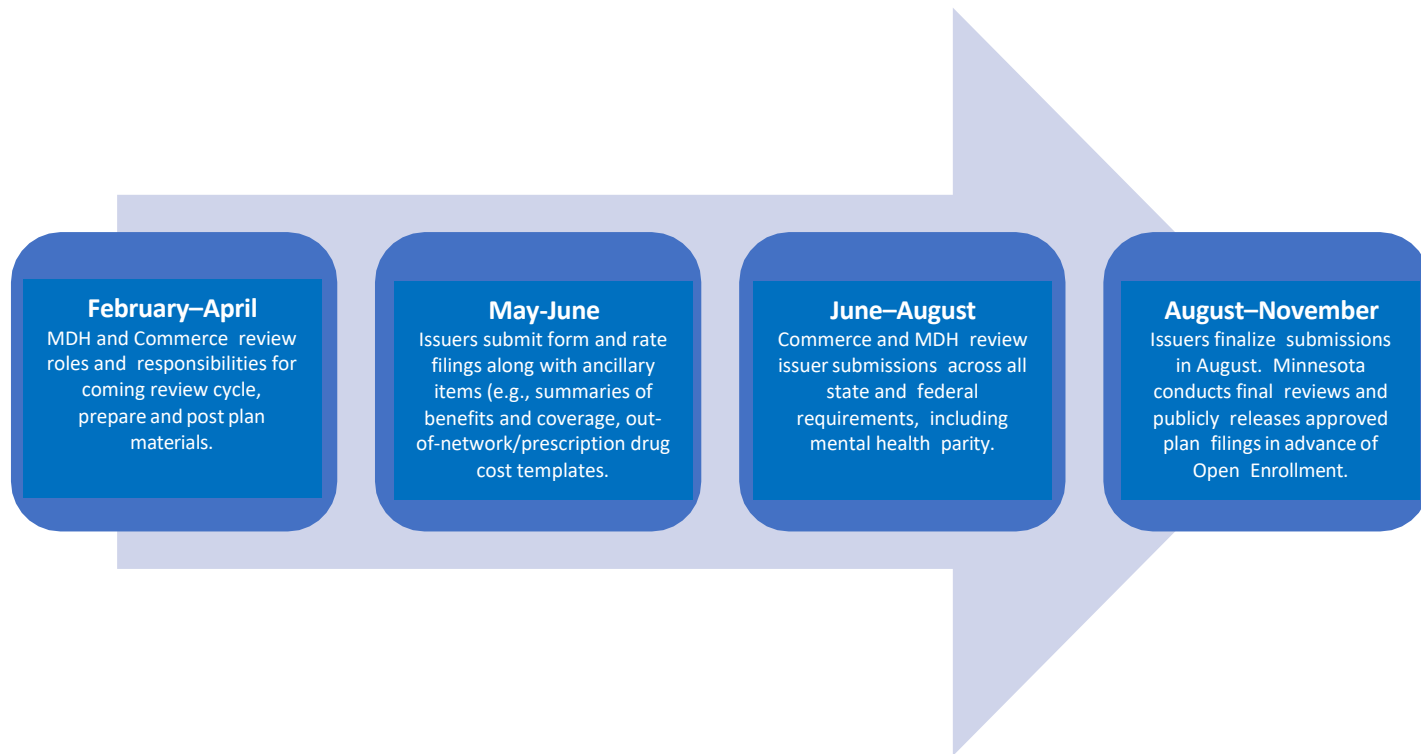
February–April
MDH and Commerce review roles and responsibilities for coming review cycle, prepare and post plan materials.

May-June
Issuers submit form and rate filings along with ancillary items (e.g., summaries of benefits and coverage, out-of-network/prescription drug cost templates.

June–August
Commerce and MDH review issuer submissions across all state and federal requirements, including mental health parity.

August–November
Issuers finalize submissions in August. Minnesota conducts final reviews and publicly releases approved plan filings in advance of Open Enrollment.